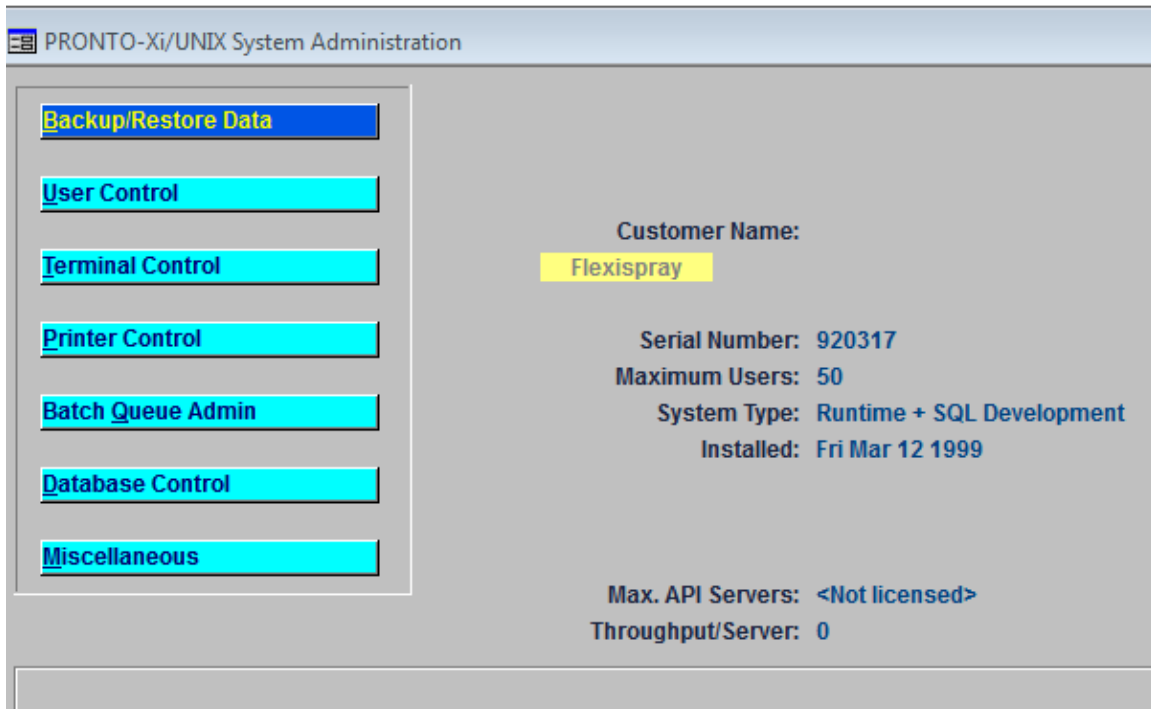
PRONTO-Xi/UNIX System Administration

Backup/Restore Data

User Control

Terminal Control

Printer Control

Batch Queue Admin

Database Control

Miscellaneous

Customer Name:
Flexispray

Serial Number: 920317
Maximum Users: 50
System Type: Runtime + SQL Development
Installed: Fri Mar 12 1999

Max. API Servers: <Not licensed>
Throughput/Server: 0